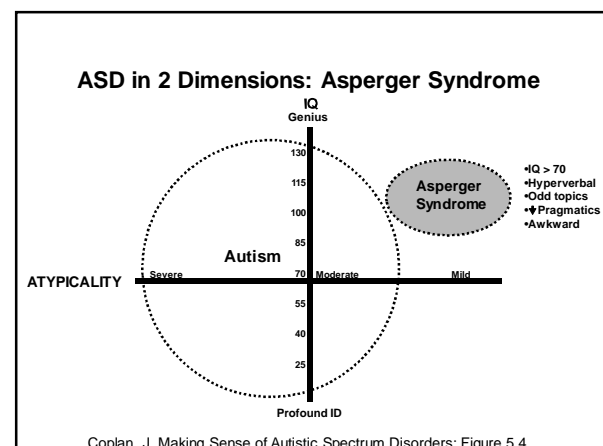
ASD in 2 Dimensions: Asperger Syndrome

IQ
Genius

130
115
100
85
70
55
40
25

Profound ID

ATYPICALITY

Severe
Moderate
Mild

Autism

Asperger Syndrome

•IQ > 70
•Hyperverbal
•Odd topics
•↓Pragmatics
•Awkward

Coplan, J. Making Sense of Autistic Spectrum Disorders: Figure 5.4